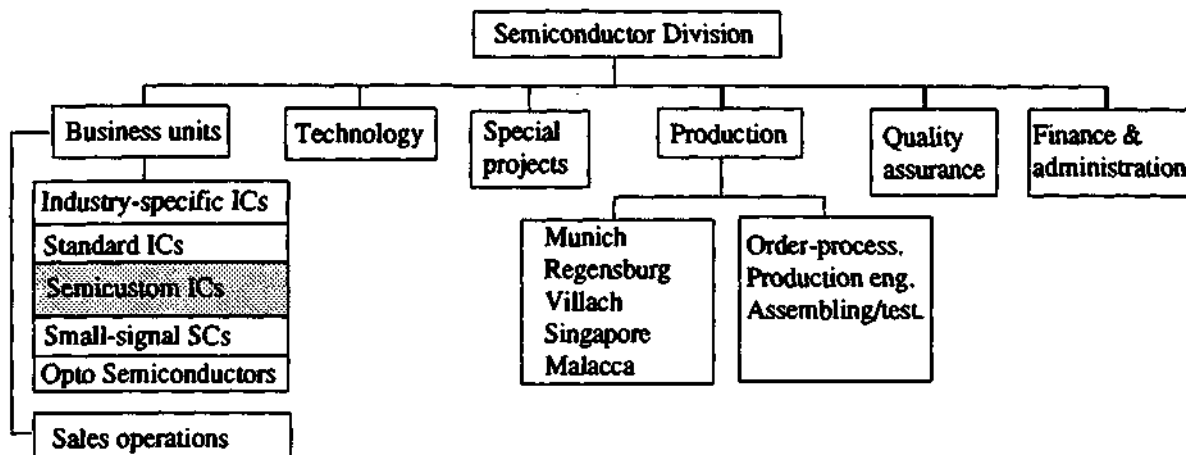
Semiconductor Division

Business units

Industry-specific ICs
Standard ICs
Semicustom ICs
Small-signal SCs
Opto Semiconductors

Sales operations

Technology

Special projects

Production

Munich
Regensburg
Villach
Singapore
Malacca

Order-process.
Production eng.
Assembling/test.

Quality assurance

Finance & administration